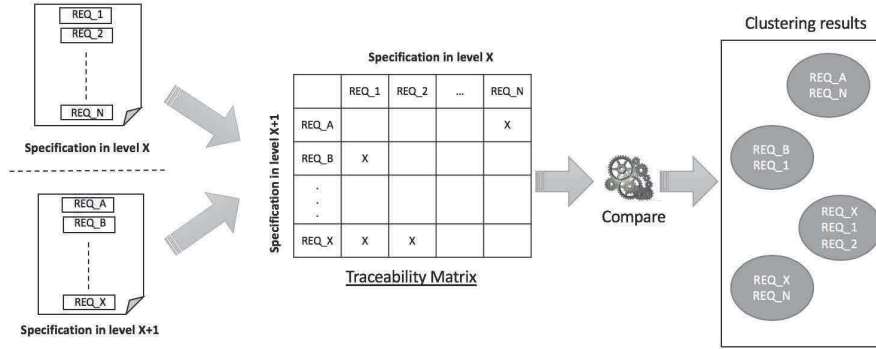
REQ_1
REQ_2
REQ_N
Specification in level X

REQ_A
REQ_B
REQ_X
Specification in level X+1

Specification in level X

Specification in level X+1

| | REQ_1 | REQ_2 | ... | REQ_N |
|---|---|---|---|---|
| REQ_A | | | | X |
| REQ_B | X | | | |
| . . . | | | | |
| REQ_X | X | X | | |

Traceability Matrix

Compare

Clustering results

REQ_A
REQ_N

REQ_B
REQ_1

REQ_X
REQ_1
REQ_2

REQ_X
REQ_N